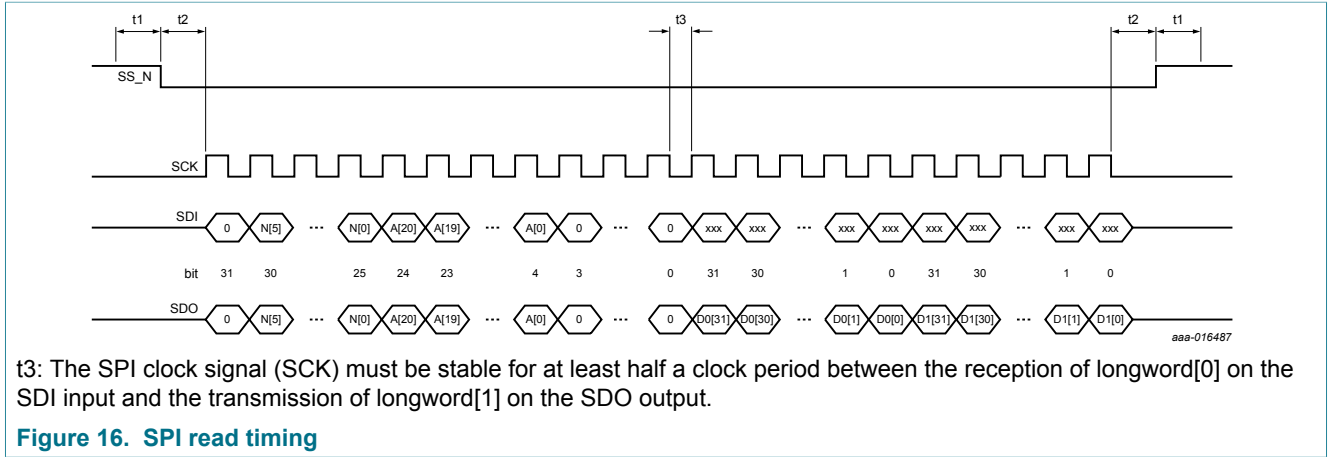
t1 t2 t3 t2 t1

SS_N

SCK

SDI 0 N[5] ... N[0] A[20] A[19] ... A[0] 0 ... 0 xxx xxx ... xxx xxx xxx xxx ... xxx xxx

bit 31 30 25 24 23 4 3 0 31 30 1 0 31 30 1 0

SDO 0 N[5] ... N[0] A[20] A[19] ... A[0] 0 ... 0 D0[31] D0[30] ... D0[1] D0[0] D1[31] D1[30] ... D1[1] D1[0]

aaa-016487

t3: The SPI clock signal (SCK) must be stable for at least half a clock period between the reception of longword[0] on the SDI input and the transmission of longword[1] on the SDO output.

Figure 16. SPI read timing